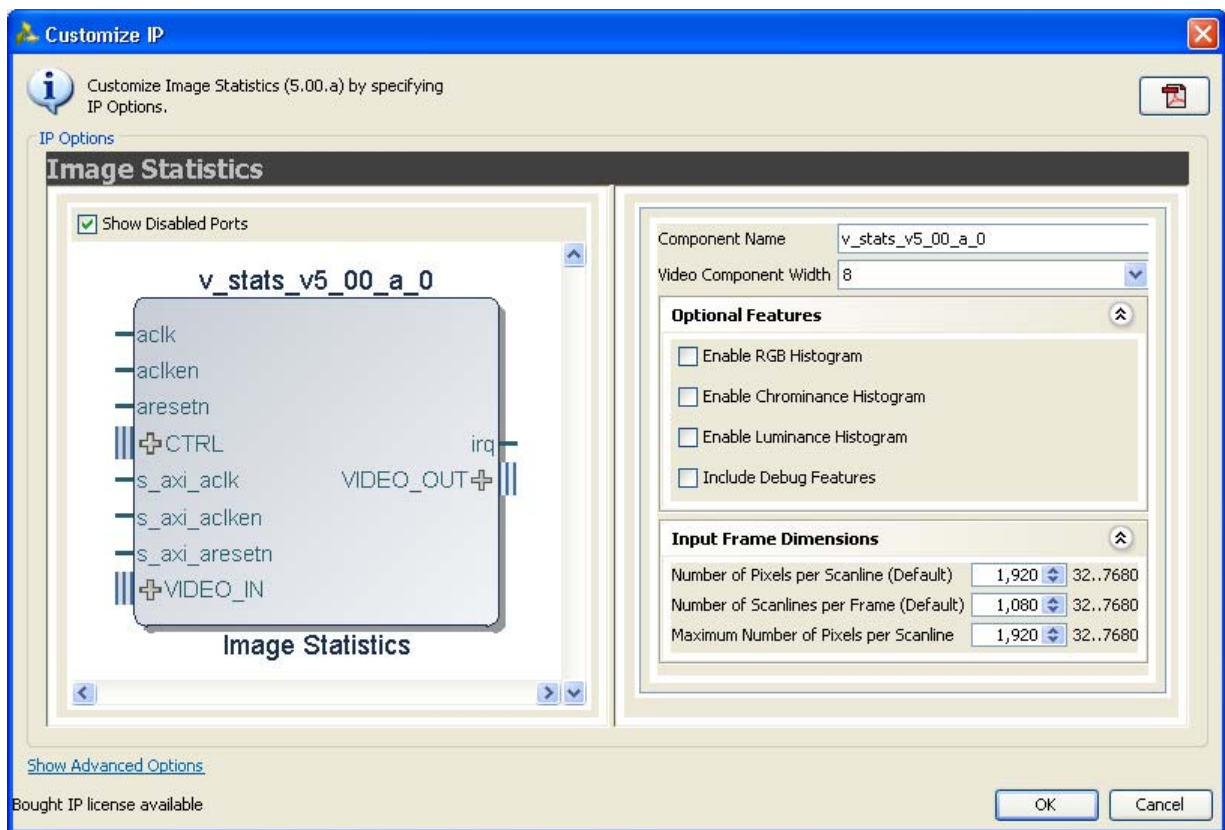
Customize IP

Customize Image Statistics (5.00.a) by specifying IP Options.

IP Options

Image Statistics

Show Disabled Ports

v_stats_v5_00_a_0

aclk
aclken
aresetn
CTRL
s_axi_aclk
s_axi_aclken
s_axi_aresetn
VIDEO_IN

irq
VIDEO_OUT

Image Statistics

Component Name v_stats_v5_00_a_0
Video Component Width 8

Optional Features

Enable RGB Histogram
Enable Chrominance Histogram
Enable Luminance Histogram
Include Debug Features

Input Frame Dimensions

| | | |
|---|---|---|
| Number of Pixels per Scanline (Default) | 1,920 | 32..7680 |
| Number of Scanlines per Frame (Default) | 1,080 | 32..7680 |
| Maximum Number of Pixels per Scanline | 1,920 | 32..7680 |

Show Advanced Options

Bought IP license available

OK
Cancel